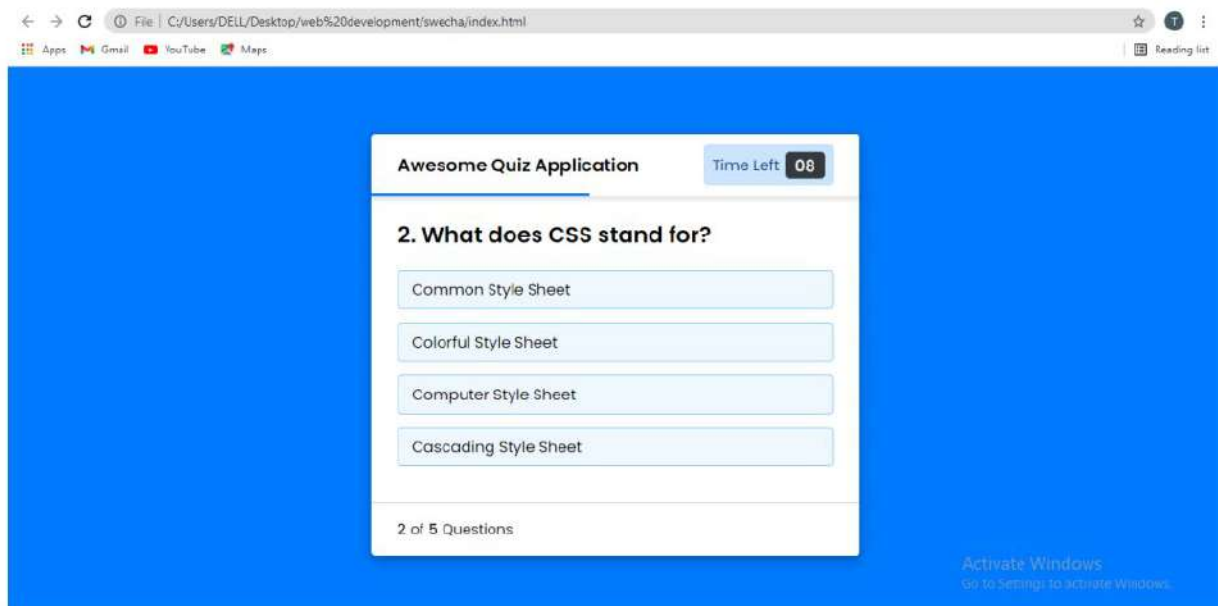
File | C:/Users/DELL/Desktop/web%20development/swecha/index.html

Apps Gmail YouTube Maps

Reading list

Awesome Quiz Application

Time Left 08

2. What does CSS stand for?

Common Style Sheet

Colorful Style Sheet

Computer Style Sheet

Cascading Style Sheet

2 of 5 Questions

Activate Windows
Go to Settings to activate Windows.